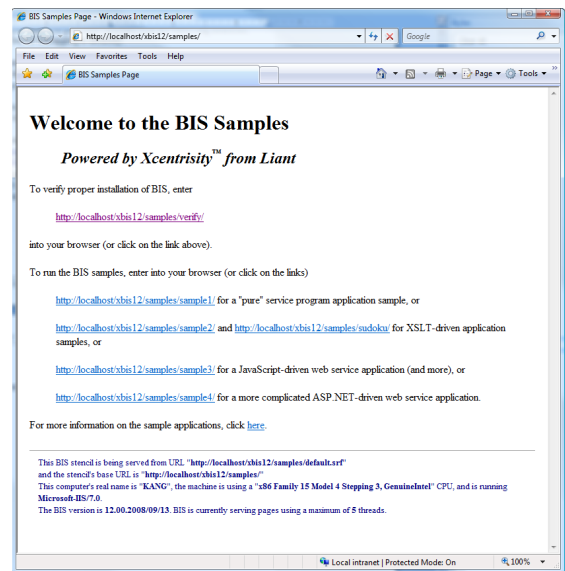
BIS Samples Page - Windows Internet Explorer

http://localhost/xbis12/samples/

Google

File Edit View Favorites Tools Help

BIS Samples Page

Page ▾ Tools ▾

Welcome to the BIS Samples

Powered by Xcentrisity™ from Liant

To verify proper installation of BIS, enter

http://localhost/xbis12/samples/verify/

into your browser (or click on the link above).

To run the BIS samples, enter into your browser (or click on the links)

http://localhost/xbis12/samples/sample1/ for a "pure" service program application sample, or

http://localhost/xbis12/samples/sample2/ and http://localhost/xbis12/samples/sudoku/ for XSLT-driven application samples, or

http://localhost/xbis12/samples/sample3/ for a JavaScript-driven web service application (and more), or

http://localhost/xbis12/samples/sample4/ for a more complicated ASP.NET-driven web service application.

For more information on the sample applications, click here.

This BIS stencil is being served from URL "http://localhost/xbis12/samples/default.srf" and the stencil's base URL is "http://localhost/xbis12/samples/"
This computer's real name is "KANG", the machine is using a "x86 Family 15 Model 4 Stepping 3, GenuineIntel" CPU, and is running Microsoft-IIS/7.0.
The BIS version is 12.00.2008/09/13. BIS is currently serving pages using a maximum of 5 threads.

Local intranet | Protected Mode: On

100%